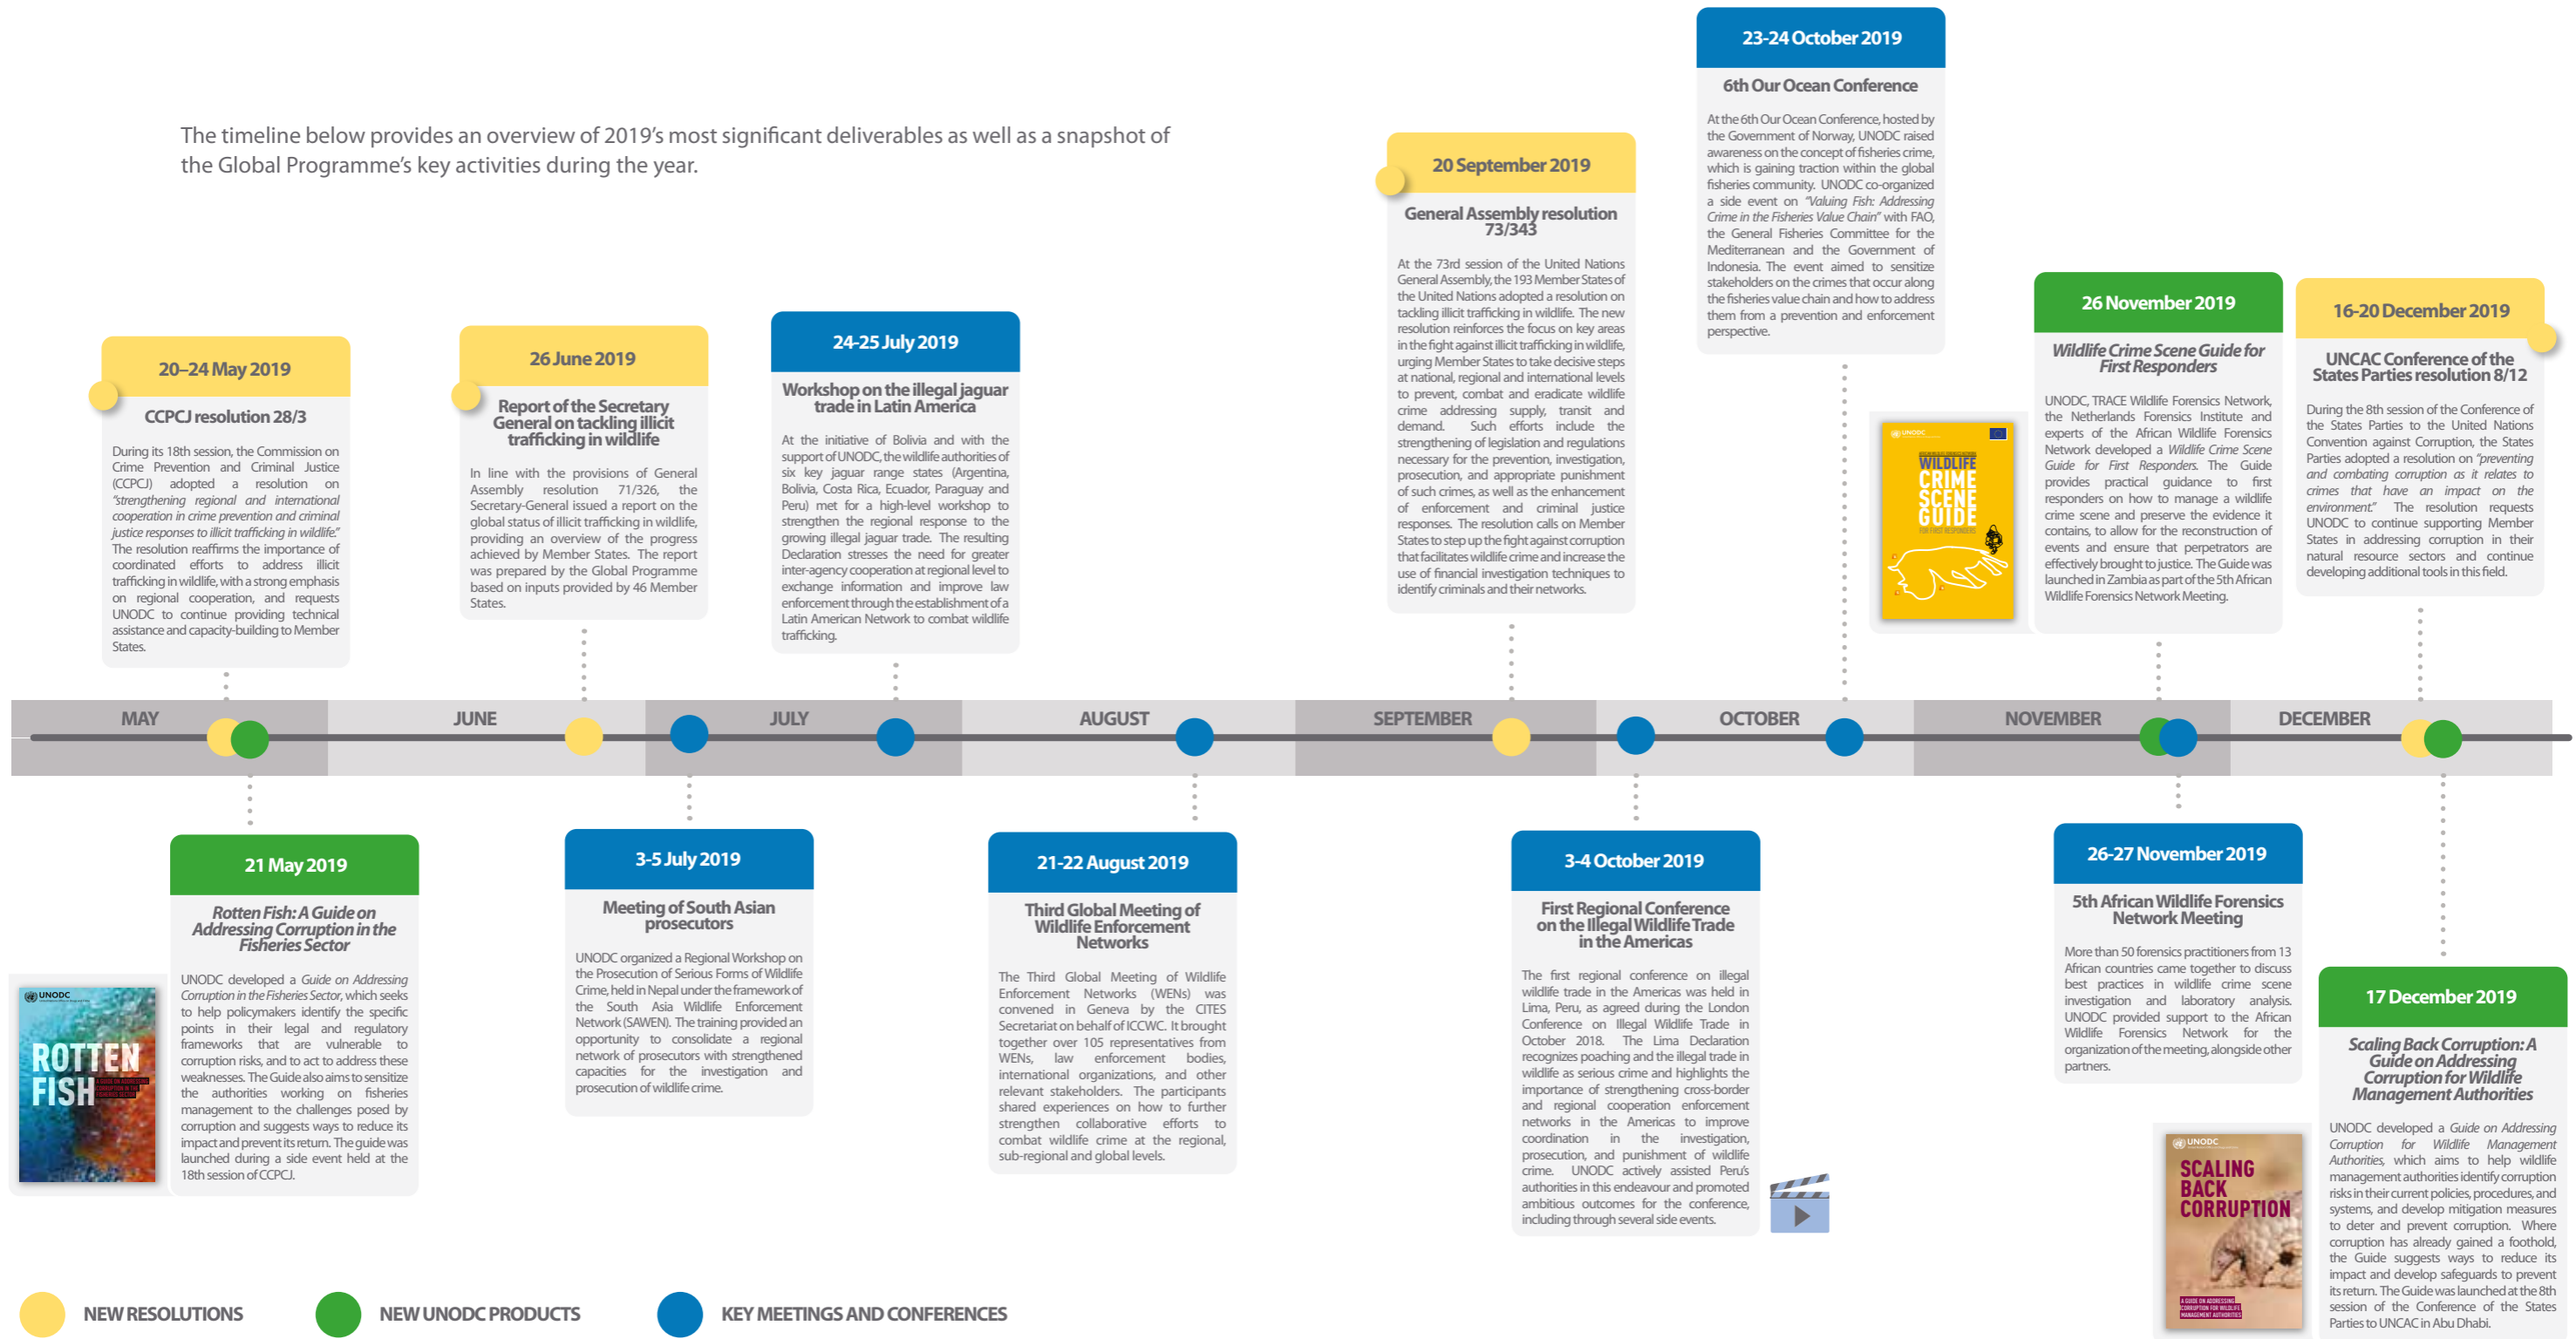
The timeline below provides an overview of 2019's most significant deliverables as well as a snapshot of the Global Programme's key activities during the year.

20–24 May 2019

CCPCJ resolution 28/3

During its 18th session, the Commission on Crime Prevention and Criminal Justice (CCPCJ) adopted a resolution on "strengthening regional and international cooperation in crime prevention and criminal justice responses to illicit trafficking in wildlife." The resolution reaffirms the importance of coordinated efforts to address illicit trafficking in wildlife, with a strong emphasis on regional cooperation, and requests UNODC to continue providing technical assistance and capacity-building to Member States.

26 June 2019

Report of the Secretary General on tackling illicit trafficking in wildlife

In line with the provisions of General Assembly resolution 71/326, the Secretary-General issued a report on the global status of illicit trafficking in wildlife, providing an overview of the progress achieved by Member States. The report was prepared by the Global Programme based on inputs provided by 46 Member States.

24-25 July 2019

Workshop on the illegal jaguar trade in Latin America

At the initiative of Bolivia and with the support of UNODC, the wildlife authorities of six key jaguar range states (Argentina, Bolivia, Costa Rica, Ecuador, Paraguay and Peru) met for a high-level workshop to strengthen the regional response to the growing illegal jaguar trade. The resulting Declaration stresses the need for greater inter-agency cooperation at regional level to exchange information and improve law enforcement through the establishment of a Latin American Network to combat wildlife trafficking.

20 September 2019

General Assembly resolution 73/343

At the 73rd session of the United Nations General Assembly, the 193 Member States of the United Nations adopted a resolution on tackling illicit trafficking in wildlife. The new resolution reinforces the focus on key areas in the fight against illicit trafficking in wildlife, urging Member States to take decisive steps at national, regional and international levels to prevent, combat and eradicate wildlife crime addressing supply, transit and demand. Such efforts include the strengthening of legislation and regulations necessary for the prevention, investigation, prosecution, and appropriate punishment of such crimes, as well as the enhancement of enforcement and criminal justice responses. The resolution calls on Member States to step up the fight against corruption that facilitates wildlife crime and increase the use of financial investigation techniques to identify criminals and their networks.

23-24 October 2019

6th Our Ocean Conference

At the 6th Our Ocean Conference, hosted by the Government of Norway, UNODC raised awareness on the concept of fisheries crime, which is gaining traction within the global fisheries community. UNODC co-organized a side event on "Valuing Fish: Addressing Crime in the Fisheries Value Chain" with FAO, the General Fisheries Committee for the Mediterranean and the Government of Indonesia. The event aimed to sensitize stakeholders on the crimes that occur along the fisheries value chain and how to address them from a prevention and enforcement perspective.

UNODC
WILDLIFE CRIME SCENE GUIDE
FOR FIRST RESPONDERS

26 November 2019

Wildlife Crime Scene Guide for First Responders

UNODC, TRACE Wildlife Forensics Network, the Netherlands Forensics Institute and experts of the African Wildlife Forensics Network developed a Wildlife Crime Scene Guide for First Responders. The Guide provides practical guidance to first responders on how to manage a wildlife crime scene and preserve the evidence it contains, to allow for the reconstruction of events and ensure that perpetrators are effectively brought to justice. The Guide was launched in Zambia as part of the 5th African Wildlife Forensics Network Meeting.

16-20 December 2019

UNCAC Conference of the States Parties resolution 8/12

During the 8th session of the Conference of the States Parties to the United Nations Convention against Corruption, the States Parties adopted a resolution on "preventing and combating corruption as it relates to crimes that have an impact on the environment." The resolution requests UNODC to continue supporting Member States in addressing corruption in their natural resource sectors and continue developing additional tools in this field.

MAY JUNE JULY AUGUST SEPTEMBER OCTOBER NOVEMBER DECEMBER

UNODC
ROTTEN FISH

21 May 2019

Rotten Fish: A Guide on Addressing Corruption in the Fisheries Sector

UNODC developed a Guide on Addressing Corruption in the Fisheries Sector, which seeks to help policymakers identify the specific points in their legal and regulatory frameworks that are vulnerable to corruption risks, and to act to address these weaknesses. The Guide also aims to sensitize the authorities working on fisheries management to the challenges posed by corruption and suggests ways to reduce its impact and prevent its return. The guide was launched during a side event held at the 18th session of CCPCJ.

3-5 July 2019

Meeting of South Asian prosecutors

UNODC organized a Regional Workshop on the Prosecution of Serious Forms of Wildlife Crime, held in Nepal under the framework of the South Asia Wildlife Enforcement Network (SAWEN). The training provided an opportunity to consolidate a regional network of prosecutors with strengthened capacities for the investigation and prosecution of wildlife crime.

21-22 August 2019

Third Global Meeting of Wildlife Enforcement Networks

The Third Global Meeting of Wildlife Enforcement Networks (WENs) was convened in Geneva by the CITES Secretariat on behalf of ICCWC. It brought together over 105 representatives from WENs, law enforcement bodies, international organizations, and other relevant stakeholders. The participants shared experiences on how to further strengthen collaborative efforts to combat wildlife crime at the regional, sub-regional and global levels.

3-4 October 2019

First Regional Conference on the Illegal Wildlife Trade in the Americas

The first regional conference on illegal wildlife trade in the Americas was held in Lima, Peru, as agreed during the London Conference on Illegal Wildlife Trade in October 2018. The Lima Declaration recognizes poaching and the illegal trade in wildlife as serious crime and highlights the importance of strengthening cross-border and regional cooperation enforcement networks in the Americas to improve coordination in the investigation, prosecution, and punishment of wildlife crime. UNODC actively assisted Peru's authorities in this endeavour and promoted ambitious outcomes for the conference, including through several side events.

26-27 November 2019

5th African Wildlife Forensics Network Meeting

More than 50 forensics practitioners from 13 African countries came together to discuss best practices in wildlife crime scene investigation and laboratory analysis. UNODC provided support to the African Wildlife Forensics Network for the organization of the meeting, alongside other partners.

17 December 2019

Scaling Back Corruption: A Guide on Addressing Corruption for Wildlife Management Authorities

UNODC developed a Guide on Addressing Corruption for Wildlife Management Authorities, which aims to help wildlife management authorities identify corruption risks in their current policies, procedures, and systems, and develop mitigation measures to deter and prevent corruption. Where corruption has already gained a foothold, the Guide suggests ways to reduce its impact and develop safeguards to prevent its return. The Guide was launched at the 8th session of the Conference of the States Parties to UNCAC in Abu Dhabi.

UNODC
SCALING BACK CORRUPTION

NEW RESOLUTIONS
NEW UNODC PRODUCTS
KEY MEETINGS AND CONFERENCES